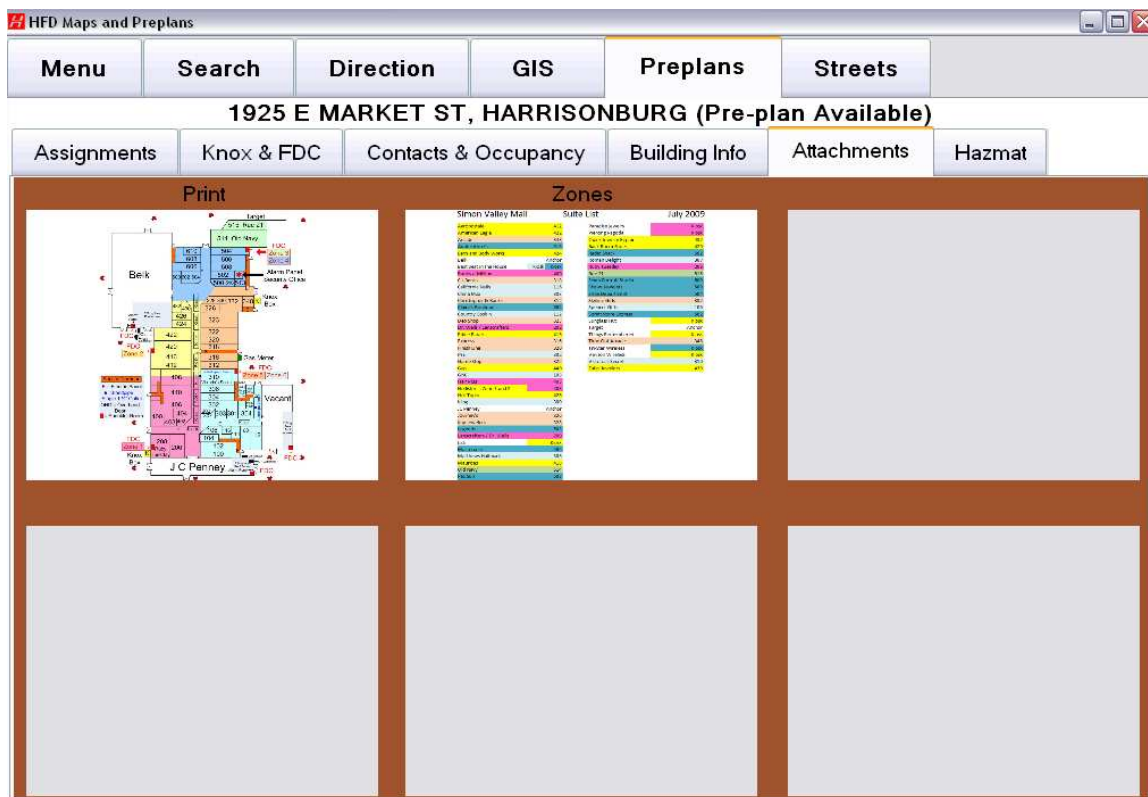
HFD Maps and Preplans

Menu | Search | Direction | GIS | Preplans | Streets

1925 E MARKET ST, HARRISONBURG (Pre-plan Available)

Assignments | Knox & FDC | Contacts & Occupancy | Building Info | Attachments | Hazmat

Print

Target

Belk

Alarm Panel

FDC

J C Penney

Vacant

Knox Box

Zones

Simon Valley Mall Suite List July 2009

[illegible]